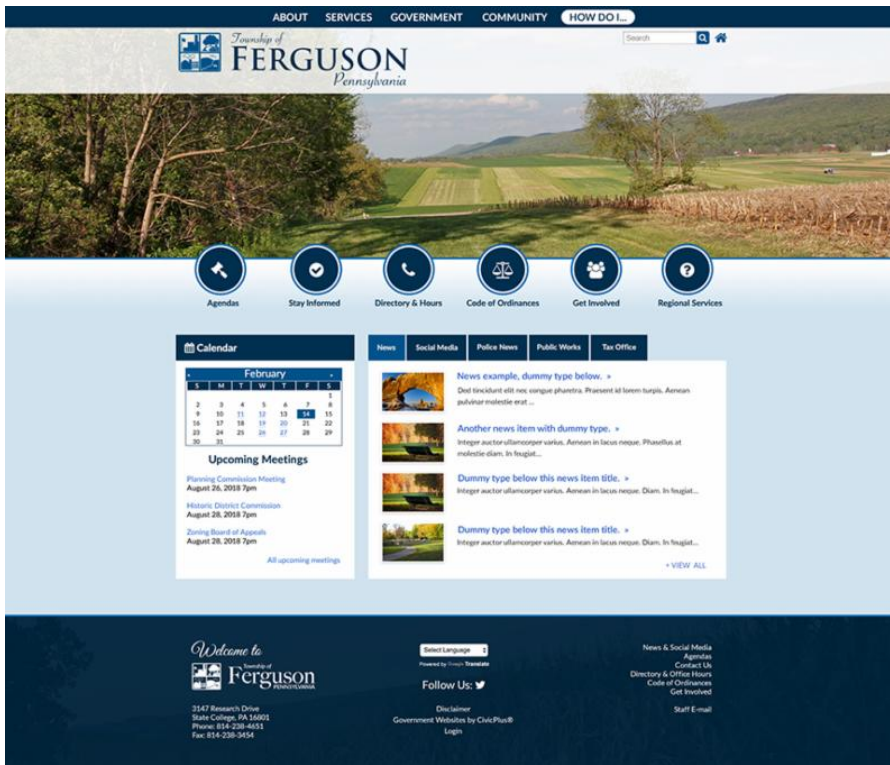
ABOUT SERVICES GOVERNMENT COMMUNITY HOW DO I...

Search

Township of
FERGUSON
Pennsylvania

Agendas
Stay Informed
Directory & Hours
Code of Ordinances
Get Involved
Regional Services

Calendar

February

| S | M | T | W | T | F | S |
|---|---|---|---|---|---|---|
| | | | | | | 1 |
| 2 | 3 | 4 | 5 | 6 | 7 | 8 |
| 9 | 10 | 11 | 12 | 13 | 14 | 15 |
| 16 | 17 | 18 | 19 | 20 | 21 | 22 |
| 23 | 24 | 25 | 26 | 27 | 28 | 29 |
| 30 | 31 | | | | | |

Upcoming Meetings

Planning Commission Meeting
August 26, 2018 7pm

Historic District Commission
August 28, 2018 7pm

Zoning Board of Appeals
August 28, 2018 7pm

All upcoming meetings

News | Social Media | Police News | Public Works | Tax Office

News example, dummy type below. »
Ded tincidunt elit nec congue pharetra. Praesent id lorem turpis. Aenean pulvinar molestie erat ...

Another news item with dummy type. »
Integer auctor ullamcorper varius. Aenean in lacus neque. Phasellus at molestie diam. In feugiat...

Dummy type below this news item title. »
Integer auctor ullamcorper varius. Aenean in lacus neque. Diam. In feugiat...

Dummy type below this news item title. »
Integer auctor ullamcorper varius. Aenean in lacus neque. Diam. In feugiat...

+ VIEW ALL

Welcome to
Township of
Ferguson
Pennsylvania

3147 Research Drive
State College, PA 16801
Phone: 814-238-4651
Fax: 814-238-3454

Select Language
Powered by Google Translate

Follow Us:

Disclaimer
Government Websites by CivicPlus®
Login

News & Social Media
Agendas
Contact Us
Directory & Office Hours
Code of Ordinances
Get Involved

Staff E-mail